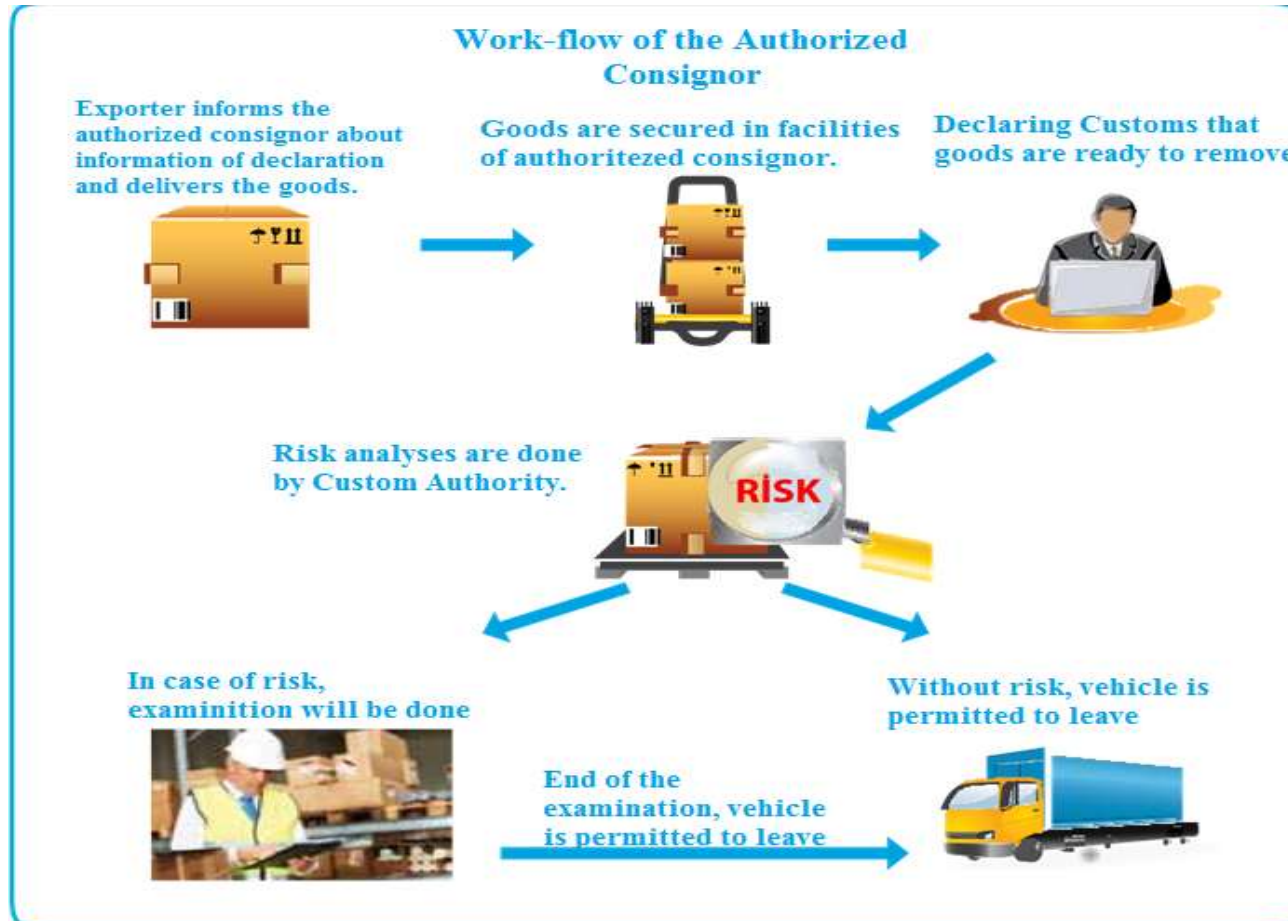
Work-flow of the Authorized Consignor

Exporter informs the authorized consignor about information of declaration and delivers the goods.

Goods are secured in facilities of authoritezed consignor.

Declaring Customs that goods are ready to remove

Risk analyses are done by Custom Authority.

RİSK

In case of risk, examinition will be done

Without risk, vehicle is permitted to leave

End of the examination, vehicle is permitted to leave